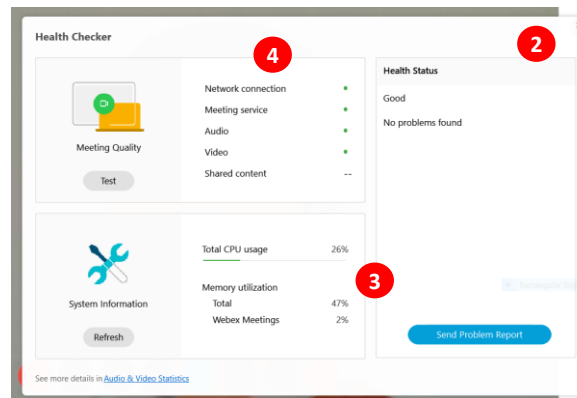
Health Checker

4

2

Meeting Quality

Test

Network connection

Meeting service

Audio

Video

Shared content --

Health Status

Good

No problems found

System Information

Refresh

Total CPU usage 26%

3

Memory utilization

Total 47%

Webex Meetings 2%

Send Problem Report

See more details in Audio & Video Statistics